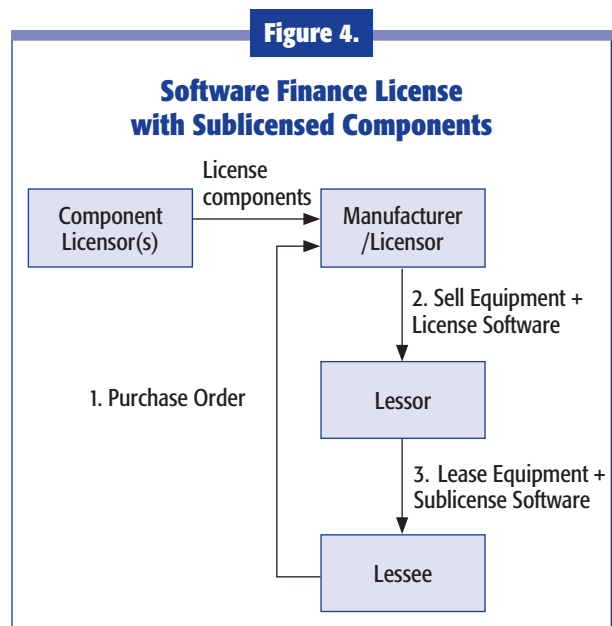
Figure 4.

Software Finance License with Sublicensed Components

Component Licensor(s)

License components

Manufacturer /Licensor

2. Sell Equipment + License Software

1. Purchase Order

Lessor

3. Lease Equipment + Sublicense Software

Lessee